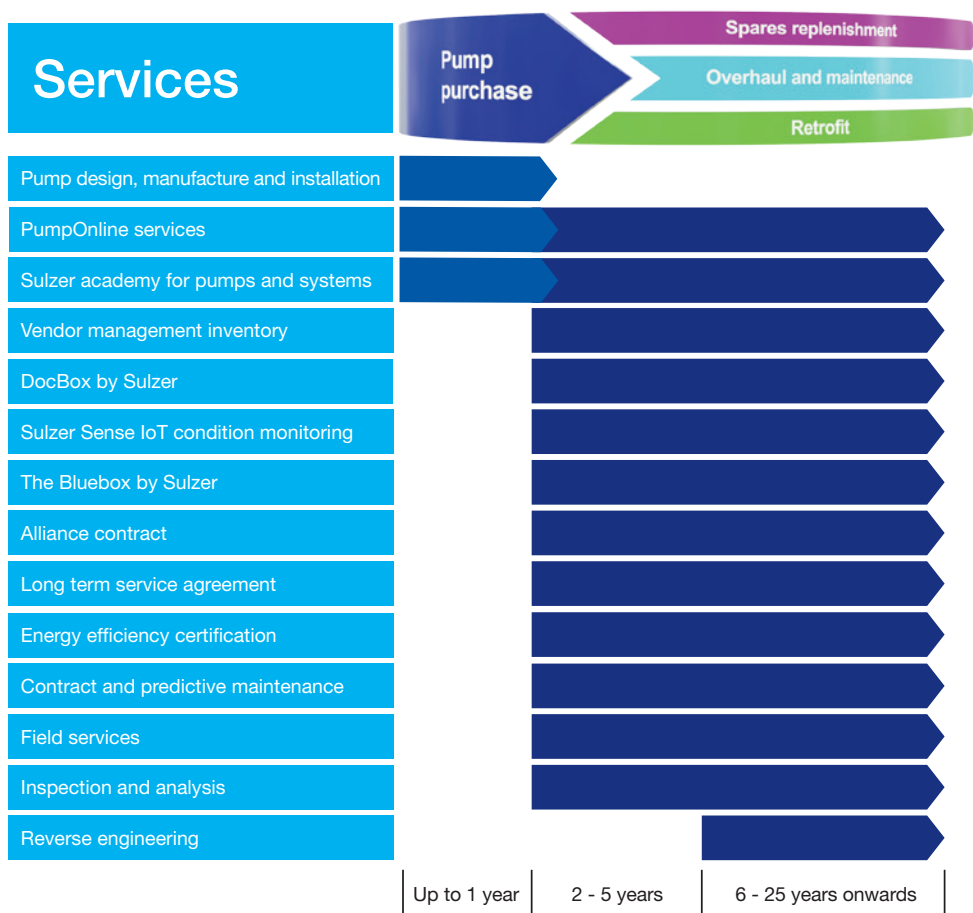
Services

Pump purchase

Spares replenishment

Overhaul and maintenance

Retrofit

Pump design, manufacture and installation

PumpOnline services

Sulzer academy for pumps and systems

Vendor management inventory

DocBox by Sulzer

Sulzer Sense IoT condition monitoring

The Bluebox by Sulzer

Alliance contract

Long term service agreement

Energy efficiency certification

Contract and predictive maintenance

Field services

Inspection and analysis

Reverse engineering

Up to 1 year | 2 - 5 years | 6 - 25 years onwards